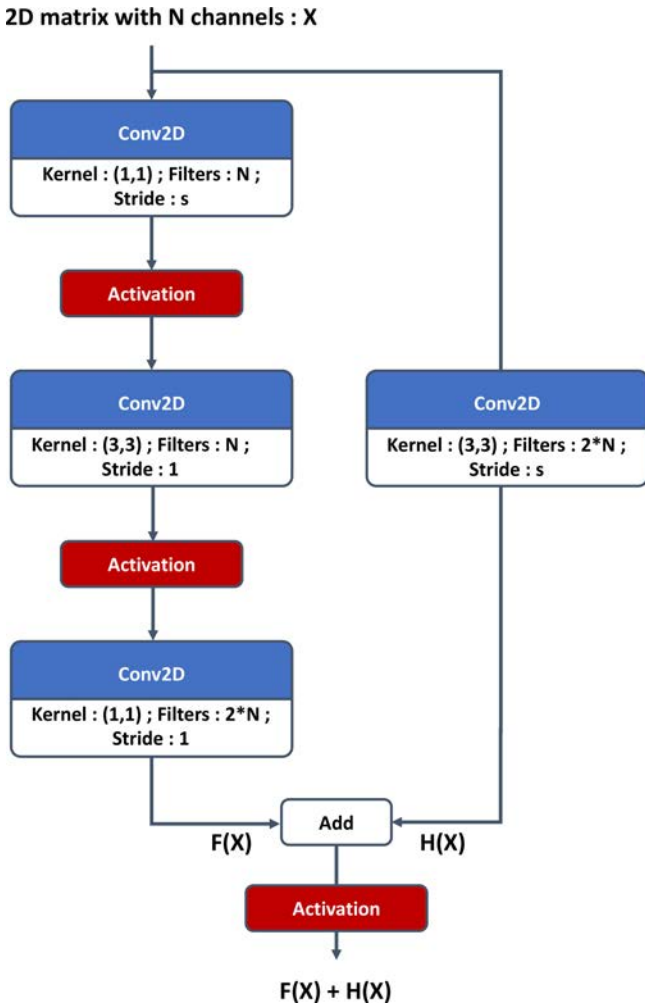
2D matrix with N channels : X

Conv2D

Kernel : (1,1) ; Filters : N ; Stride : s

Activation

Conv2D

Kernel : (3,3) ; Filters : N ; Stride : 1

Conv2D

Kernel : (3,3) ; Filters : 2*N ; Stride : s

Activation

Conv2D

Kernel : (1,1) ; Filters : 2*N ; Stride : 1

Add

F(X)

H(X)

Activation

F(X) + H(X)